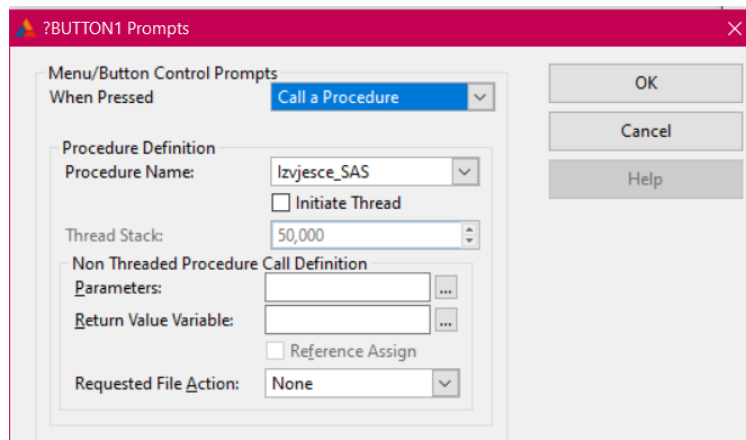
?BUTTON1 Prompts

Menu/Button Control Prompts
When Pressed
Call a Procedure

OK
Cancel
Help

Procedure Definition
Procedure Name:
Izvjesce_SAS
Initiate Thread
Thread Stack:
50,000

Non Threaded Procedure Call Definition
Parameters:
...
Return Value Variable:
...
Reference Assign
Requested File Action:
None